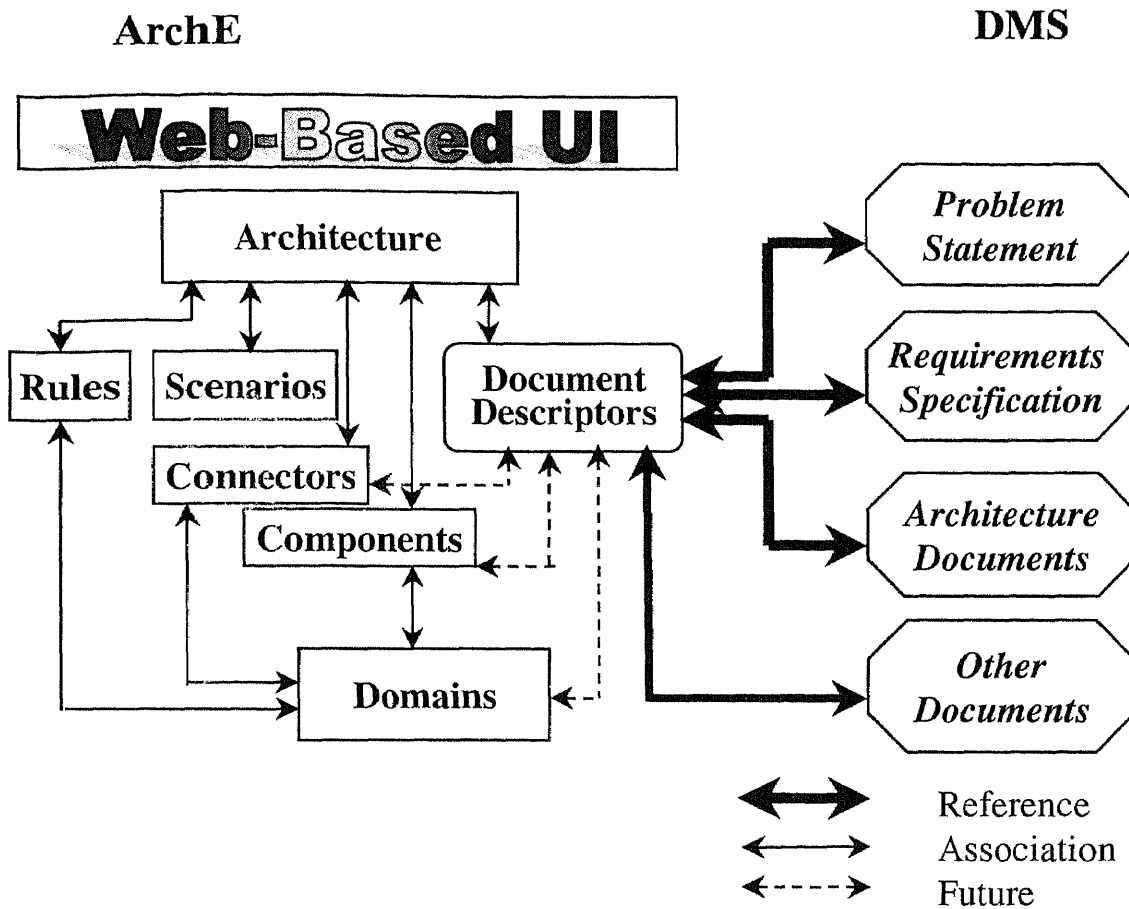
ArchE

DMS

Web-Based UI

Architecture

Rules

Scenarios

Document Descriptors

Connectors

Components

Domains

Problem Statement

Requirements Specification

Architecture Documents

Other Documents

Reference
Association
Future